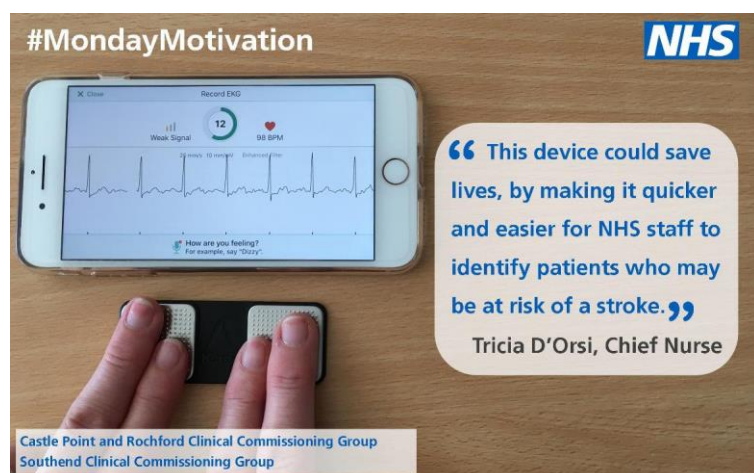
#MondayMotivation

NHS

X Close

Record EKG

Weak Signal

12

98 BPM

25 mm/s 10 mm/mV Enhanced Filter

How are you feeling?
For example, say "Dizzy".

“This device could save lives, by making it quicker and easier for NHS staff to identify patients who may be at risk of a stroke.”

Tricia D'Orsi, Chief Nurse

Castle Point and Rochford Clinical Commissioning Group
Southend Clinical Commissioning Group